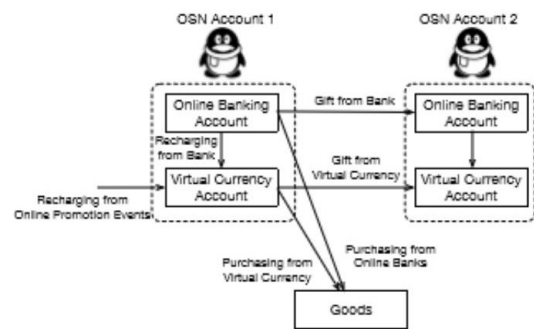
OSN Account 1

OSN Account 2

Online Banking Account

Gift from Bank

Online Banking Account

Recharging from Bank

Gift from Virtual Currency

Recharging from Online Promotion Events

Virtual Currency Account

Virtual Currency Account

Purchasing from Online Banks

Purchasing from Virtual Currency

Goods